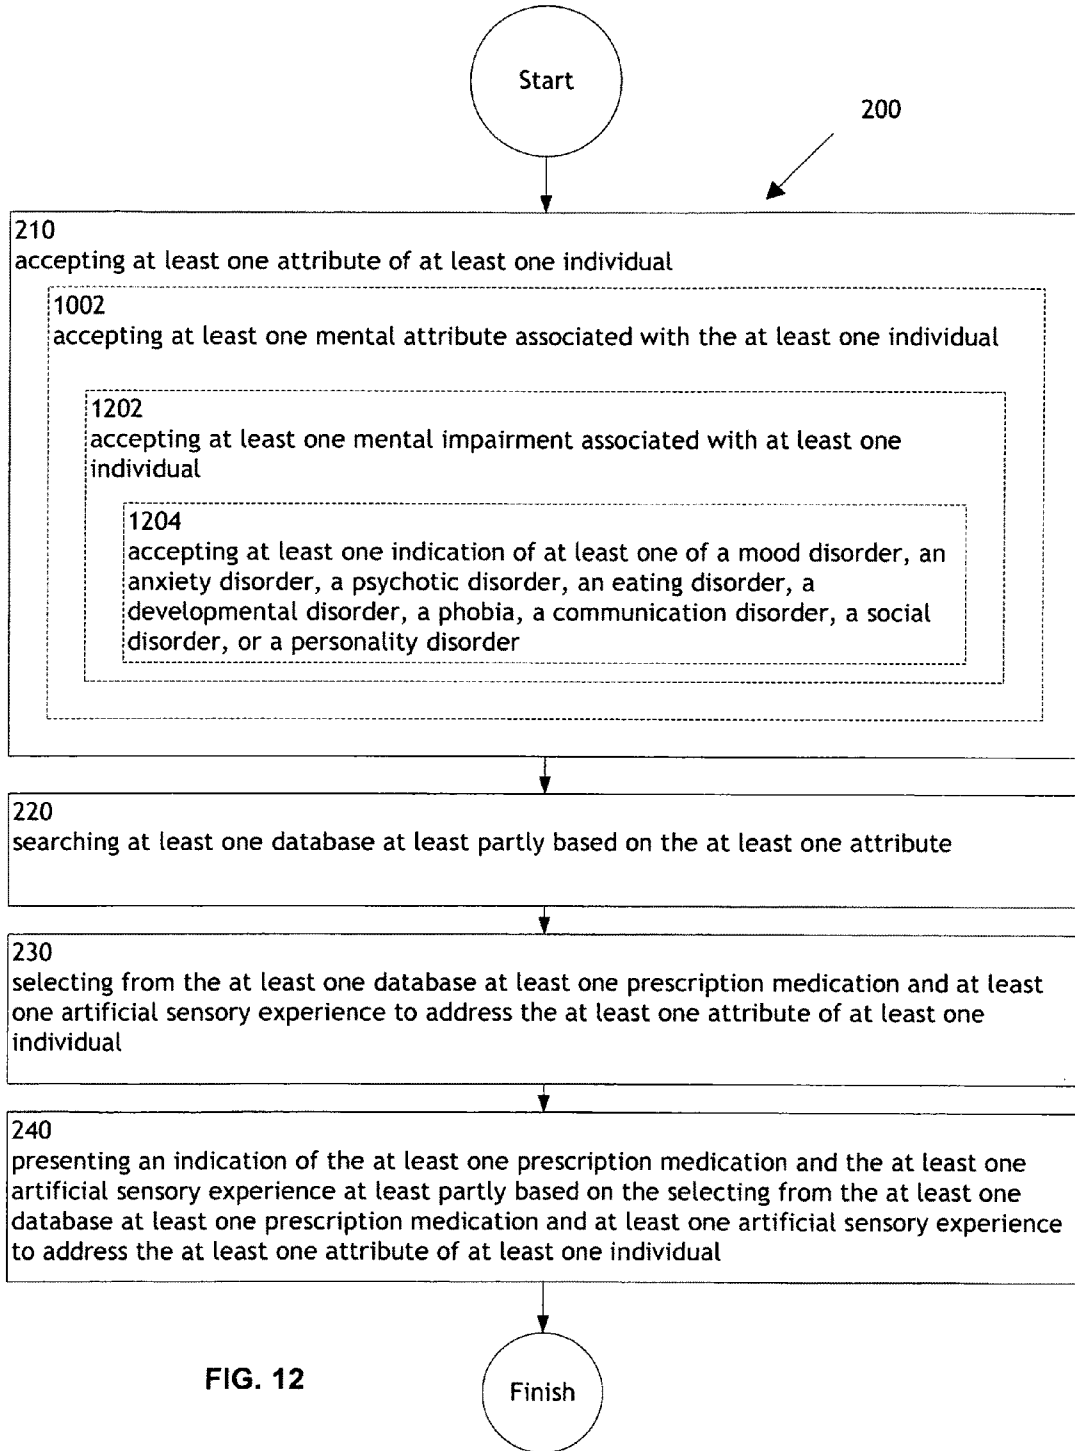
Start

200

210
accepting at least one attribute of at least one individual

1002
accepting at least one mental attribute associated with the at least one individual

1202
accepting at least one mental impairment associated with at least one individual

1204
accepting at least one indication of at least one of a mood disorder, an anxiety disorder, a psychotic disorder, an eating disorder, a developmental disorder, a phobia, a communication disorder, a social disorder, or a personality disorder

220
searching at least one database at least partly based on the at least one attribute

230
selecting from the at least one database at least one prescription medication and at least one artificial sensory experience to address the at least one attribute of at least one individual

240
presenting an indication of the at least one prescription medication and the at least one artificial sensory experience at least partly based on the selecting from the at least one database at least one prescription medication and at least one artificial sensory experience to address the at least one attribute of at least one individual

FIG. 12

Finish